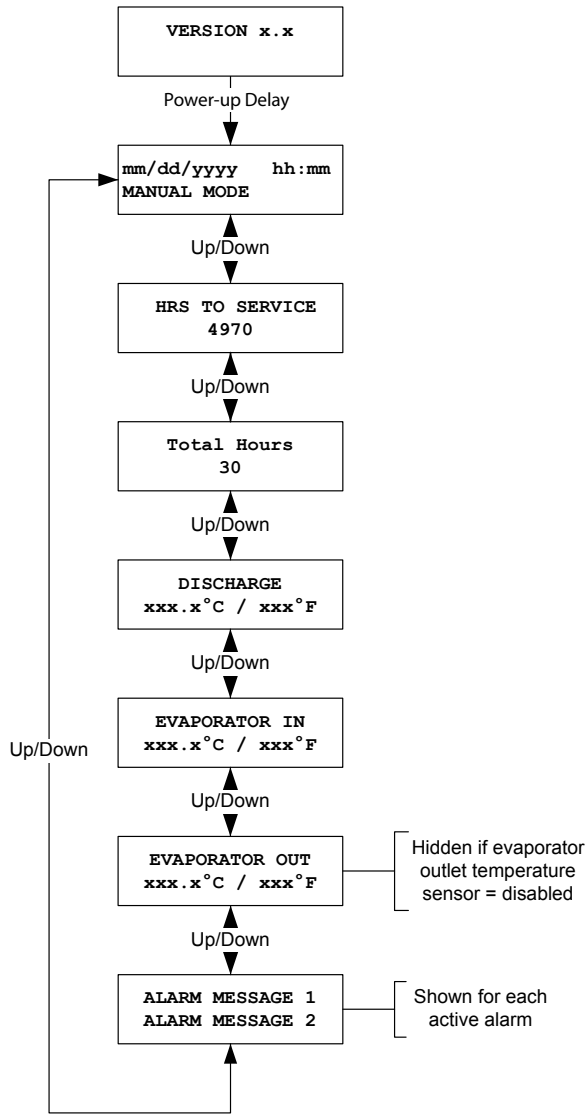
VERSION x.x

Power-up Delay

mm/dd/yyyy hh:mm
MANUAL MODE

Up/Down

HRS TO SERVICE
4970

Up/Down

Total Hours
30

Up/Down

DISCHARGE
xxx.x°C / xxx°F

Up/Down

EVAPORATOR IN
xxx.x°C / xxx°F

Up/Down

EVAPORATOR OUT
xxx.x°C / xxx°F

Hidden if evaporator outlet temperature sensor = disabled

Up/Down

ALARM MESSAGE 1
ALARM MESSAGE 2

Shown for each active alarm

Up/Down